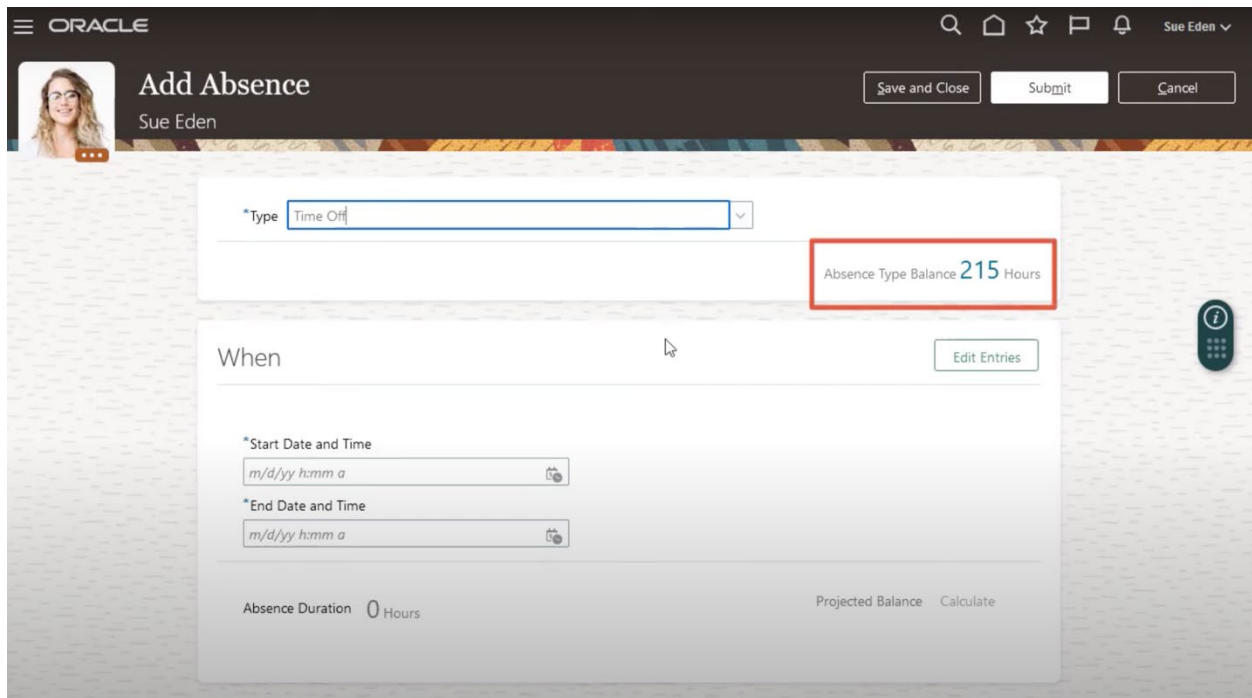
ORACLE

Sue Eden

Add Absence

Sue Eden

Save and Close

Submit

Cancel

*Type Time Off

Absence Type Balance 215 Hours

When

Edit Entries

*Start Date and Time

m/d/yy h:mm a

*End Date and Time

m/d/yy h:mm a

Absence Duration 0 Hours

Projected Balance Calculate